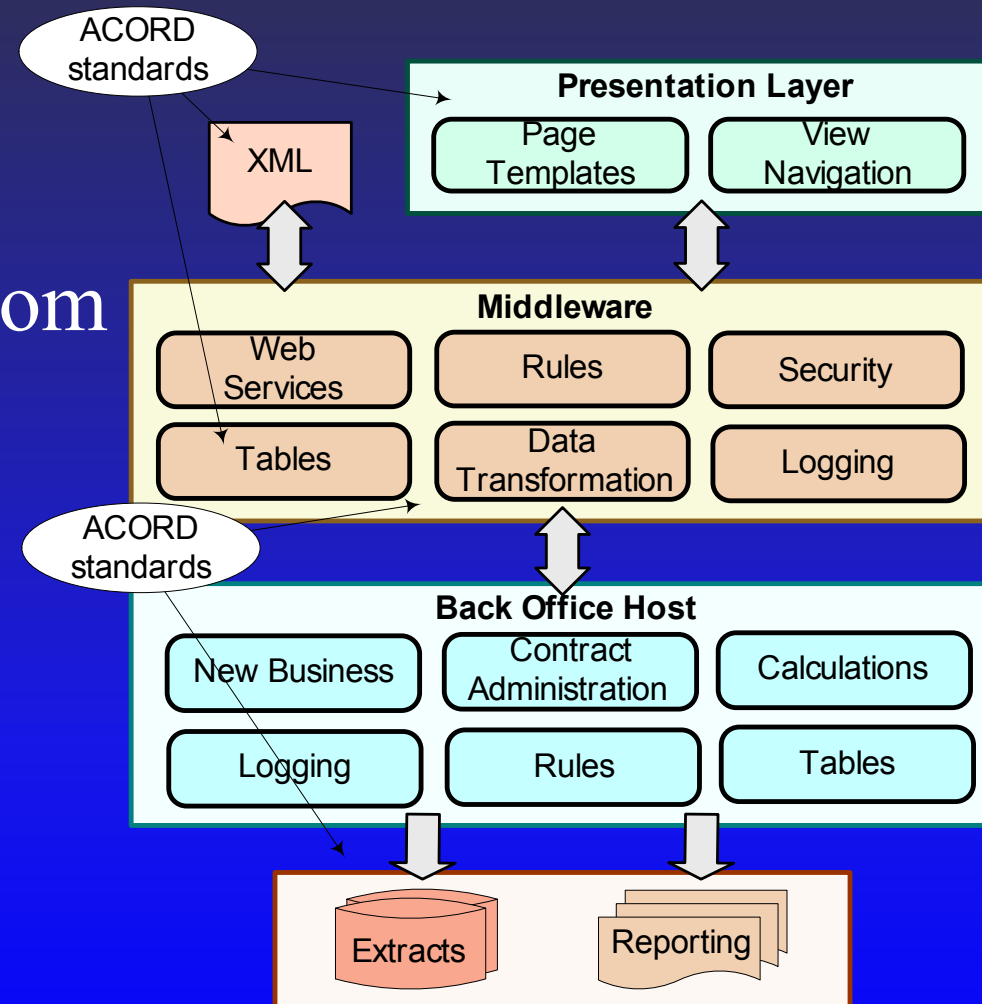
ACORD standards

XML

Presentation Layer

Page Templates

View Navigation

om

Middleware

Web Services

Rules

Security

Tables

Data Transformation

Logging

ACORD standards

Back Office Host

New Business

Contract Administration

Calculations

Logging

Rules

Tables

Extracts

Reporting